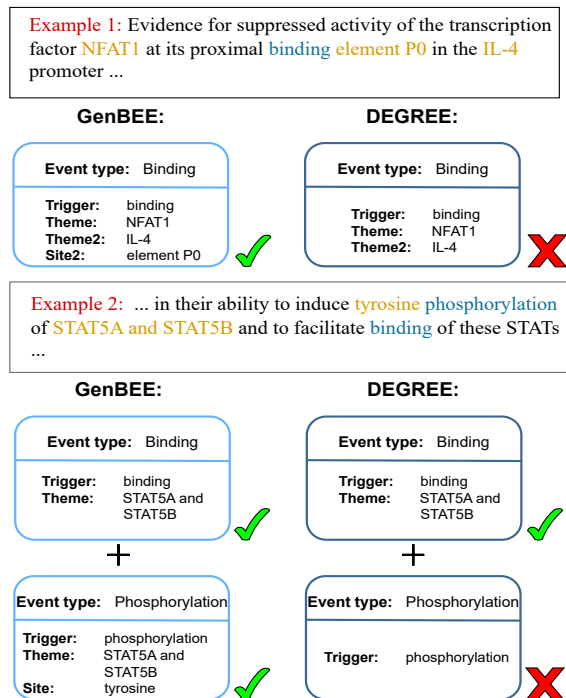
Example 1: Evidence for suppressed activity of the transcription factor NFAT1 at its proximal binding element P0 in the IL-4 promoter ...

GenBEE:

Event type: Binding

Trigger: binding
Theme: NFAT1
Theme2: IL-4
Site2: element P0

DEGREE:

Event type: Binding

Trigger: binding
Theme: NFAT1
Theme2: IL-4

Example 2: ... in their ability to induce tyrosine phosphorylation of STAT5A and STAT5B and to facilitate binding of these STATs ...

GenBEE:

Event type: Binding

Trigger: binding
Theme: STAT5A and STAT5B

+

Event type: Phosphorylation

Trigger: phosphorylation
Theme: STAT5A and STAT5B
Site: tyrosine

DEGREE:

Event type: Binding

Trigger: binding
Theme: STAT5A and STAT5B

+

Event type: Phosphorylation

Trigger: phosphorylation